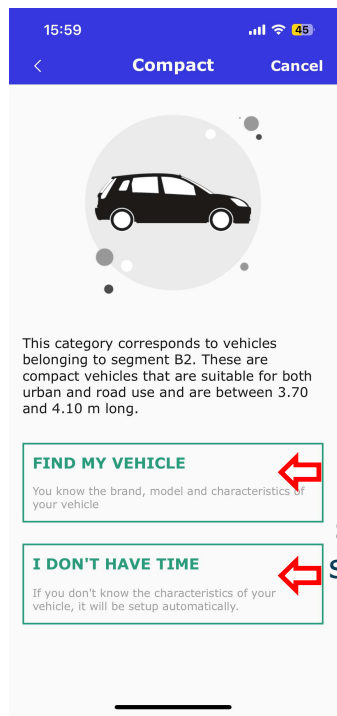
15:59

45

<

Compact

Cancel

This category corresponds to vehicles belonging to segment B2. These are compact vehicles that are suitable for both urban and road use and are between 3.70 and 4.10 m long.

FIND MY VEHICLE

You know the brand, model and characteristics of your vehicle

I DON'T HAVE TIME

If you don't know the characteristics of your vehicle, it will be setup automatically.